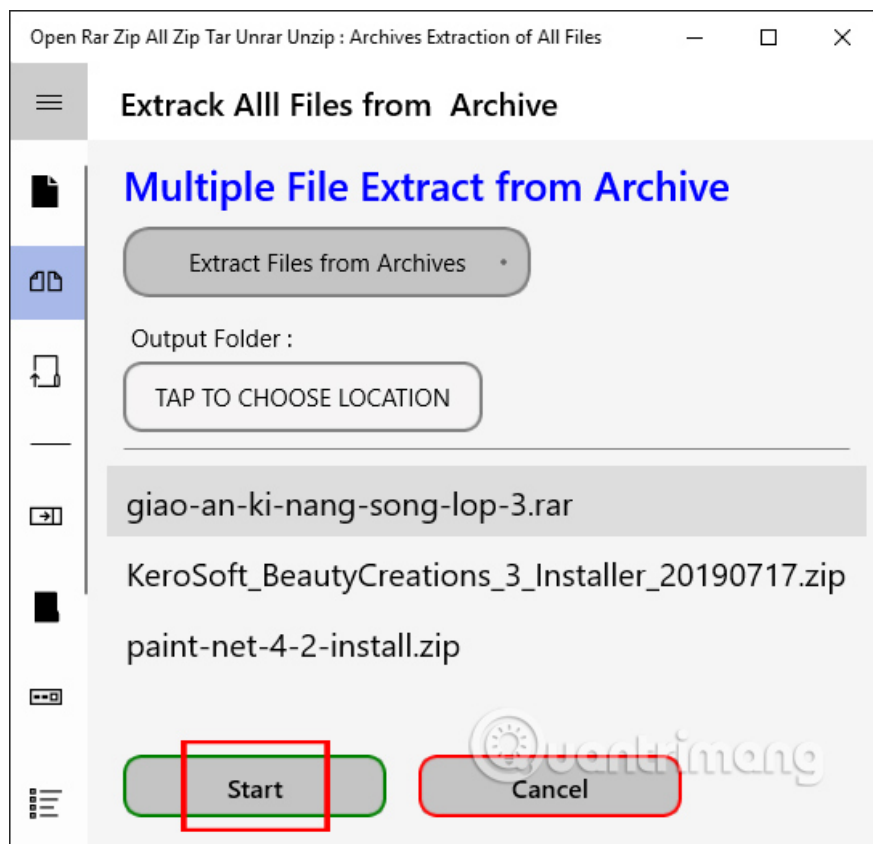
Open Rar Zip All Zip Tar Unrar Unzip : Archives Extraction of All Files

Extrack Alll Files from Archive

Multiple File Extract from Archive

Extract Files from Archives

Output Folder :

TAP TO CHOOSE LOCATION

giao-an-ki-nang-song-lop-3.rar

KeroSoft_BeautyCreations_3_Installer_20190717.zip

paint-net-4-2-install.zip

quantrimang

Start

Cancel